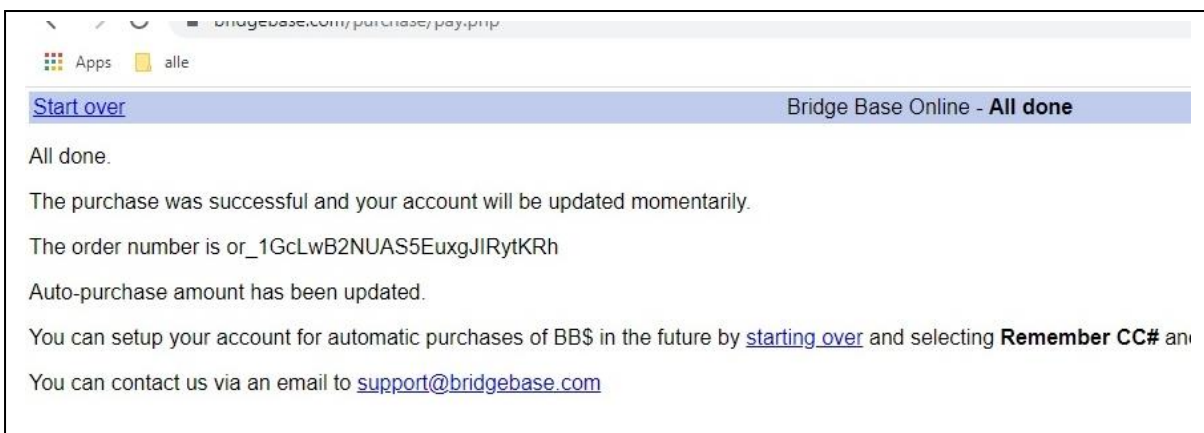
bridgebase.com/purchase/pay.php

Apps alle

Start over

Bridge Base Online - **All done**

All done.

The purchase was successful and your account will be updated momentarily.

The order number is or_1GcLwB2NUAS5EuxgJIRytKRh

Auto-purchase amount has been updated.

You can setup your account for automatic purchases of BB$ in the future by starting over and selecting **Remember CC#** an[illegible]

You can contact us via an email to support@bridgebase.com